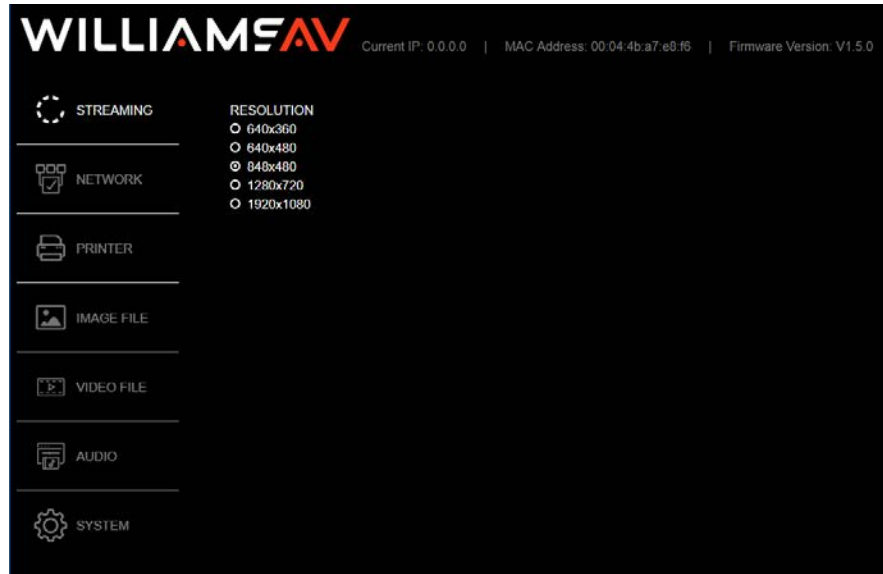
WILLIAMSAV Current IP: 0.0.0.0 | MAC Address: 00:04:4b:a7:e8:f6 | Firmware Version: V1.5.0

STREAMING

NETWORK

PRINTER

IMAGE FILE

VIDEO FILE

AUDIO

SYSTEM

RESOLUTION
640x360
640x480
848x480
1280x720
1920x1080